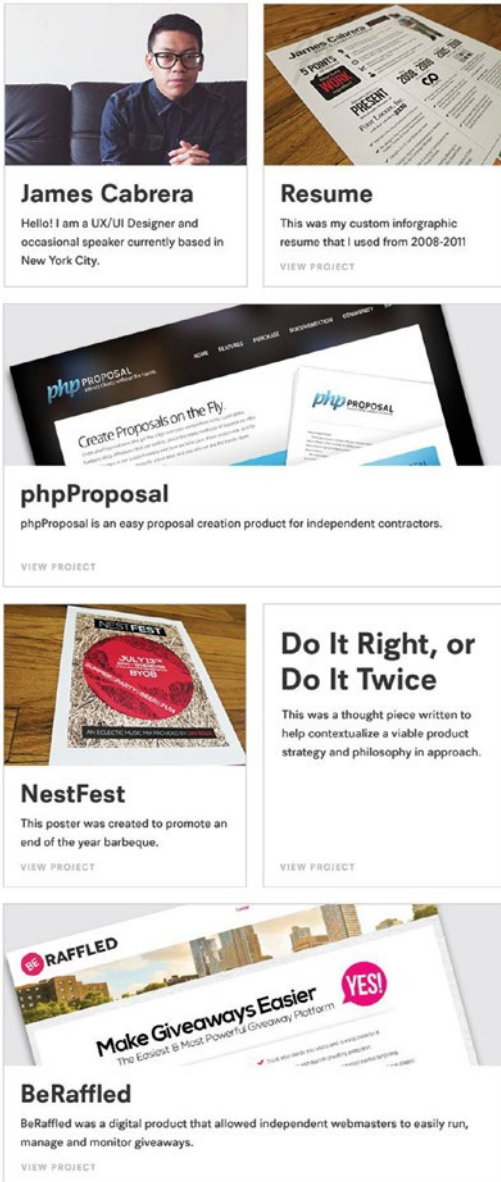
James Cabrera

Hello! I am a UX/UI Designer and occasional speaker currently based in New York City.

James Cabrera

5 POINTS

WORK

PRESENT

2008 2009 2010

Resume

This was my custom infographic resume that I used from 2008-2011

VIEW PROJECT

HOME FEATURES PURCHASE DOCUMENTATION COMMUNITY

php PROPOSAL

Create Proposals on the Fly.

php PROPOSAL

phpProposal

phpProposal is an easy proposal creation product for independent contractors.

VIEW PROJECT

NESTFEST

JULY 13th

BYOB

AN ECLECTIC MUSIC MIX PROVIDED BY

NestFest

This poster was created to promote an end of the year barbeque.

VIEW PROJECT

Do It Right, or Do It Twice

This was a thought piece written to help contextualize a viable product strategy and philosophy in approach.

VIEW PROJECT

BE RAFFLED

YES!

Make Giveaways Easier

The Easiest & Most Powerful Giveaway Platform

BeRaffled

BeRaffled was a digital product that allowed independent webmasters to easily run, manage and monitor giveaways.

VIEW PROJECT